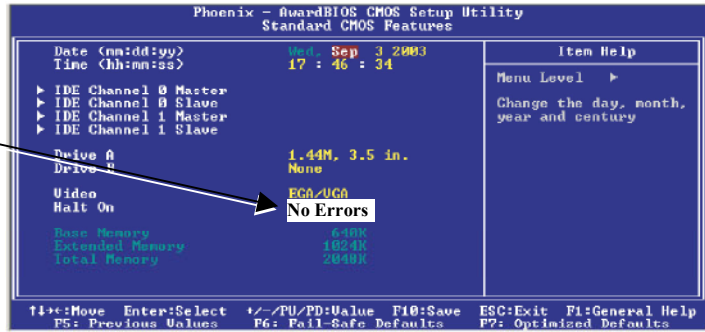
Phoenix - AwardBIOS CMOS Setup Utility
Standard CMOS Features

Date (mm:dd:yy) Wed, Sep 3 2003
Time (hh:mm:ss) 17 : 46 : 34

▶ IDE Channel 0 Master
▶ IDE Channel 0 Slave
▶ IDE Channel 1 Master
▶ IDE Channel 1 Slave

Drive A 1.44M, 3.5 in.
Drive B None

Video EGA/VGA
Halt On No Errors

Base Memory 640K
Extended Memory 1024K
Total Memory 2048K

Item Help

Menu Level ▶

Change the day, month, year and century

↑↓→←:Move Enter:Select +/-/PU/PD:Value F10:Save ESC:Exit F1:General Help
F5: Previous Values F6: Fail-Safe Defaults F7: Optimized Defaults